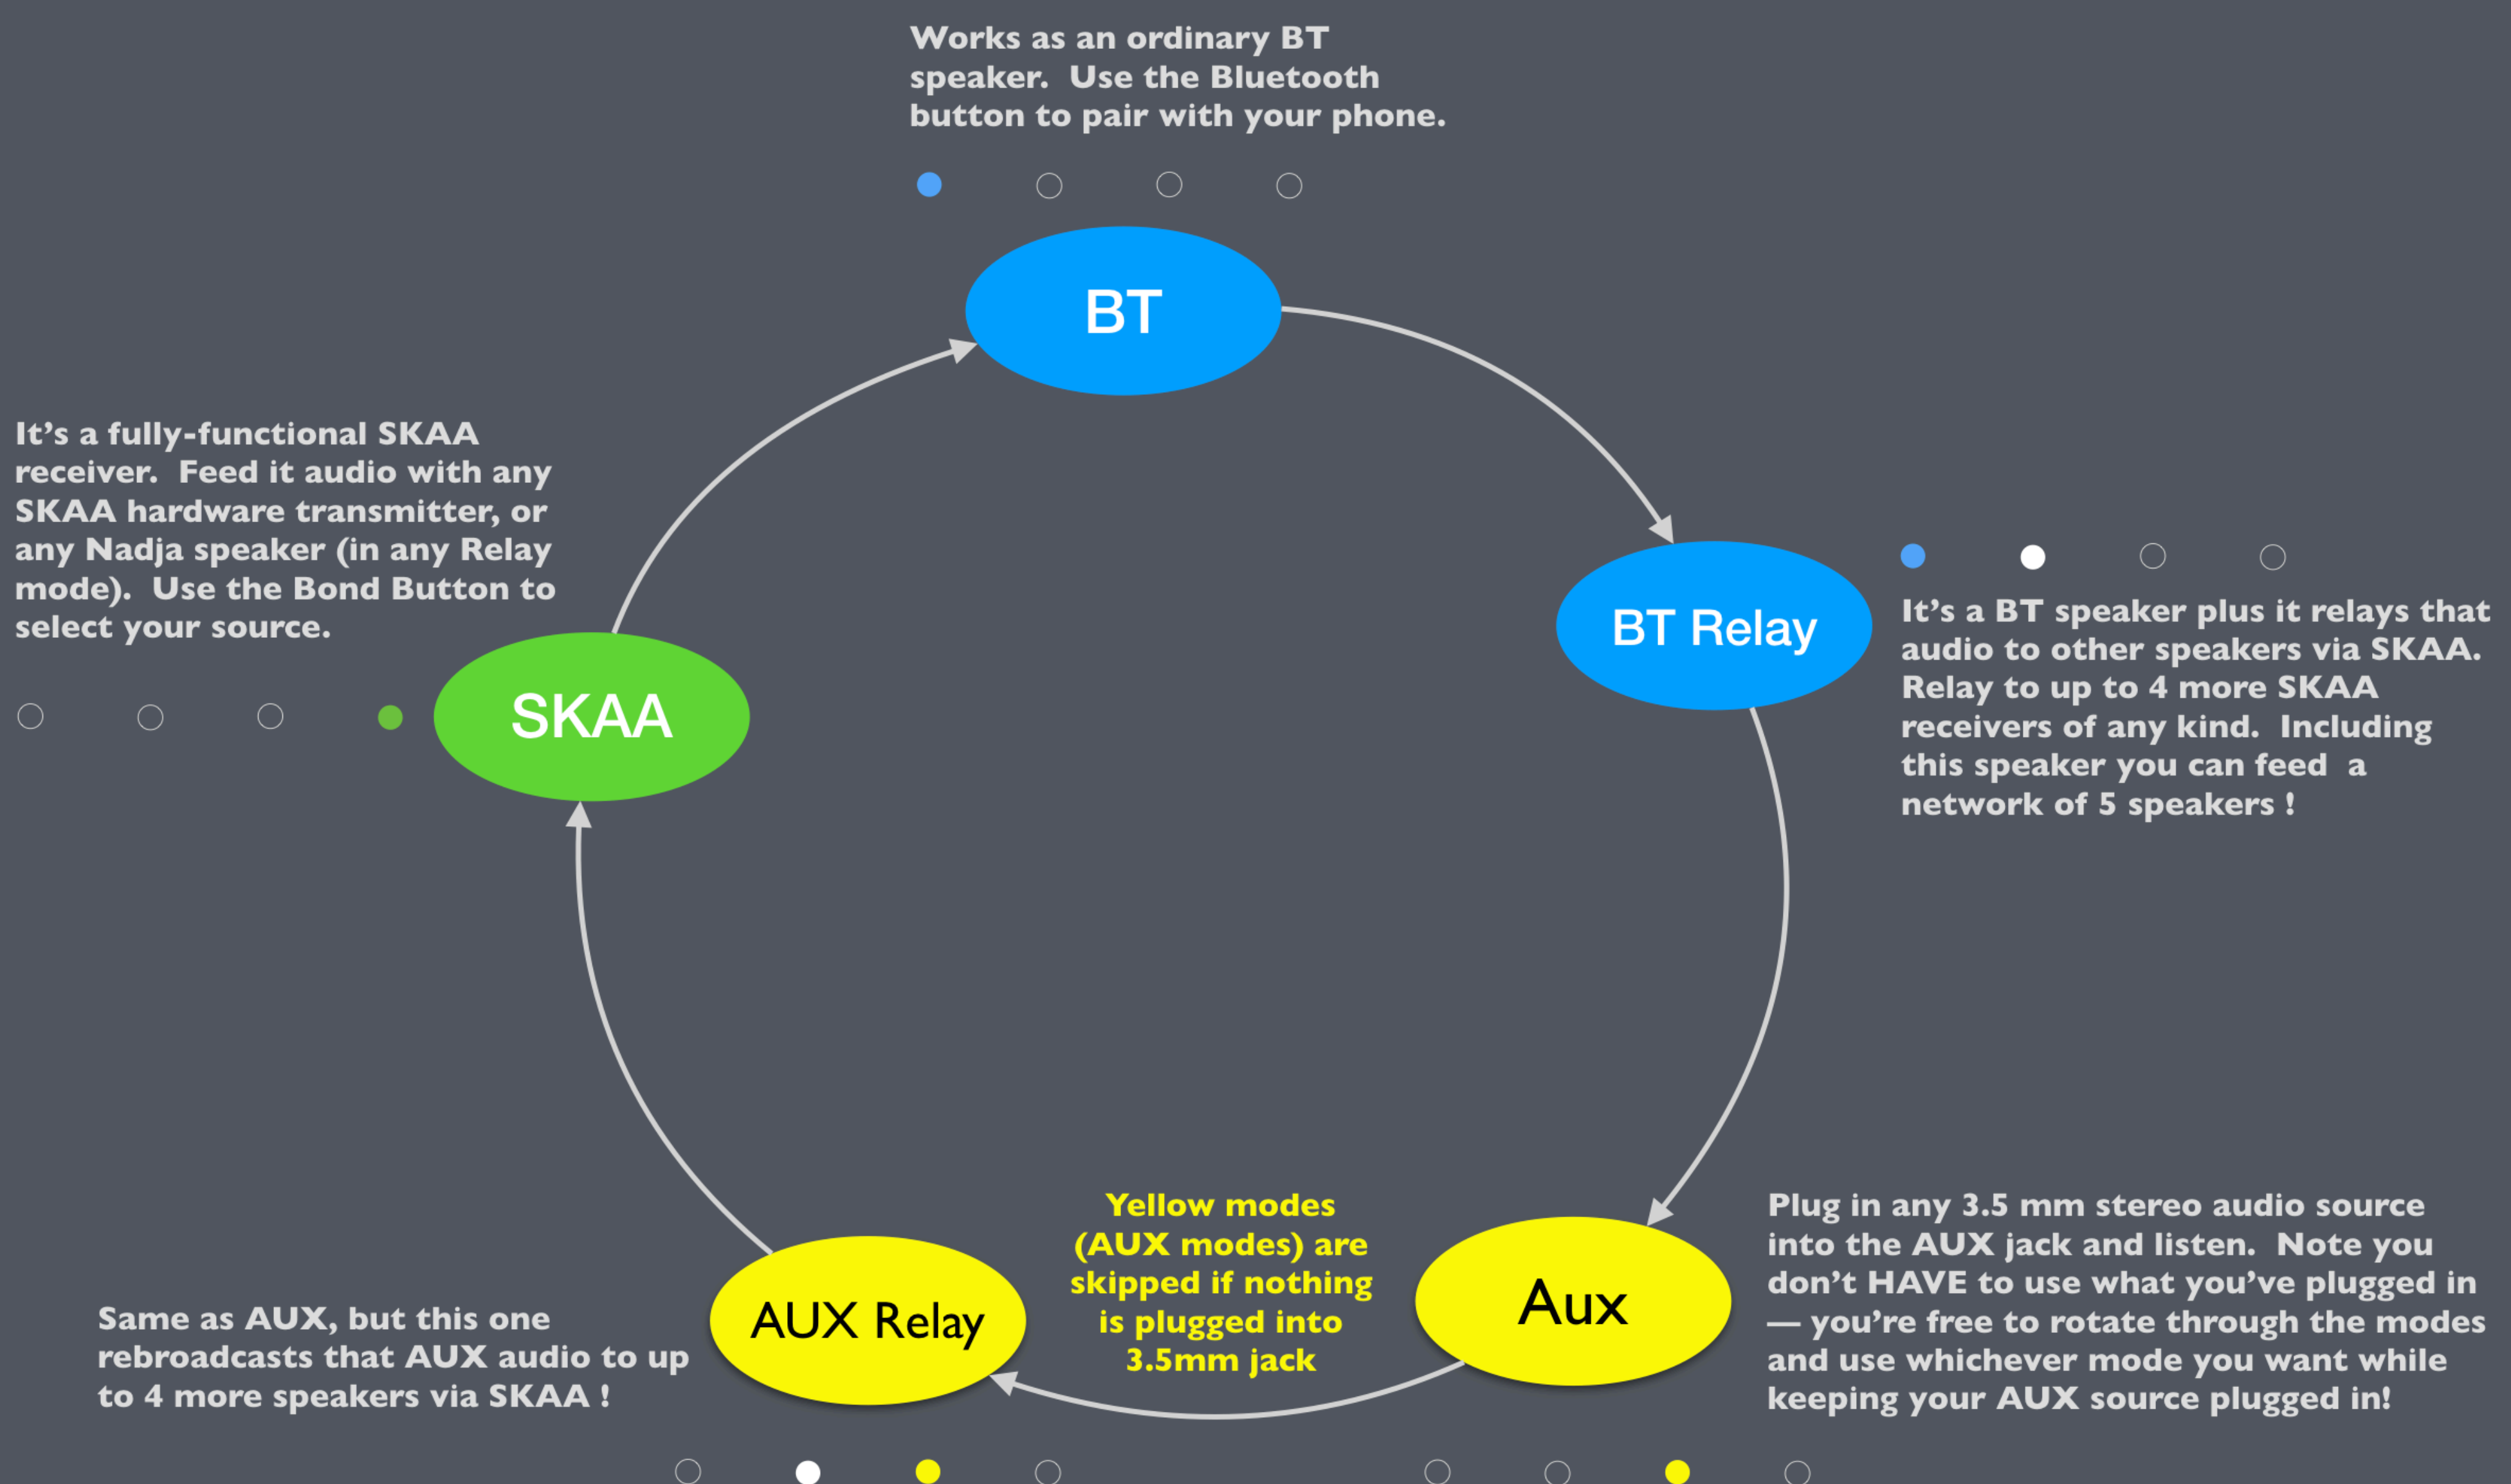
Works as an ordinary BT speaker. Use the Bluetooth button to pair with your phone.

BT

It's a fully-functional SKAA receiver. Feed it audio with any SKAA hardware transmitter, or any Nadja speaker (in any Relay mode). Use the Bond Button to select your source.

SKAA

BT Relay

It's a BT speaker plus it relays that audio to other speakers via SKAA. Relay to up to 4 more SKAA receivers of any kind. Including this speaker you can feed a network of 5 speakers !

Yellow modes (AUX modes) are skipped if nothing is plugged into 3.5mm jack

Aux

Plug in any 3.5 mm stereo audio source into the AUX jack and listen. Note you don't HAVE to use what you've plugged in — you're free to rotate through the modes and use whichever mode you want while keeping your AUX source plugged in!

AUX Relay

Same as AUX, but this one rebroadcasts that AUX audio to up to 4 more speakers via SKAA !